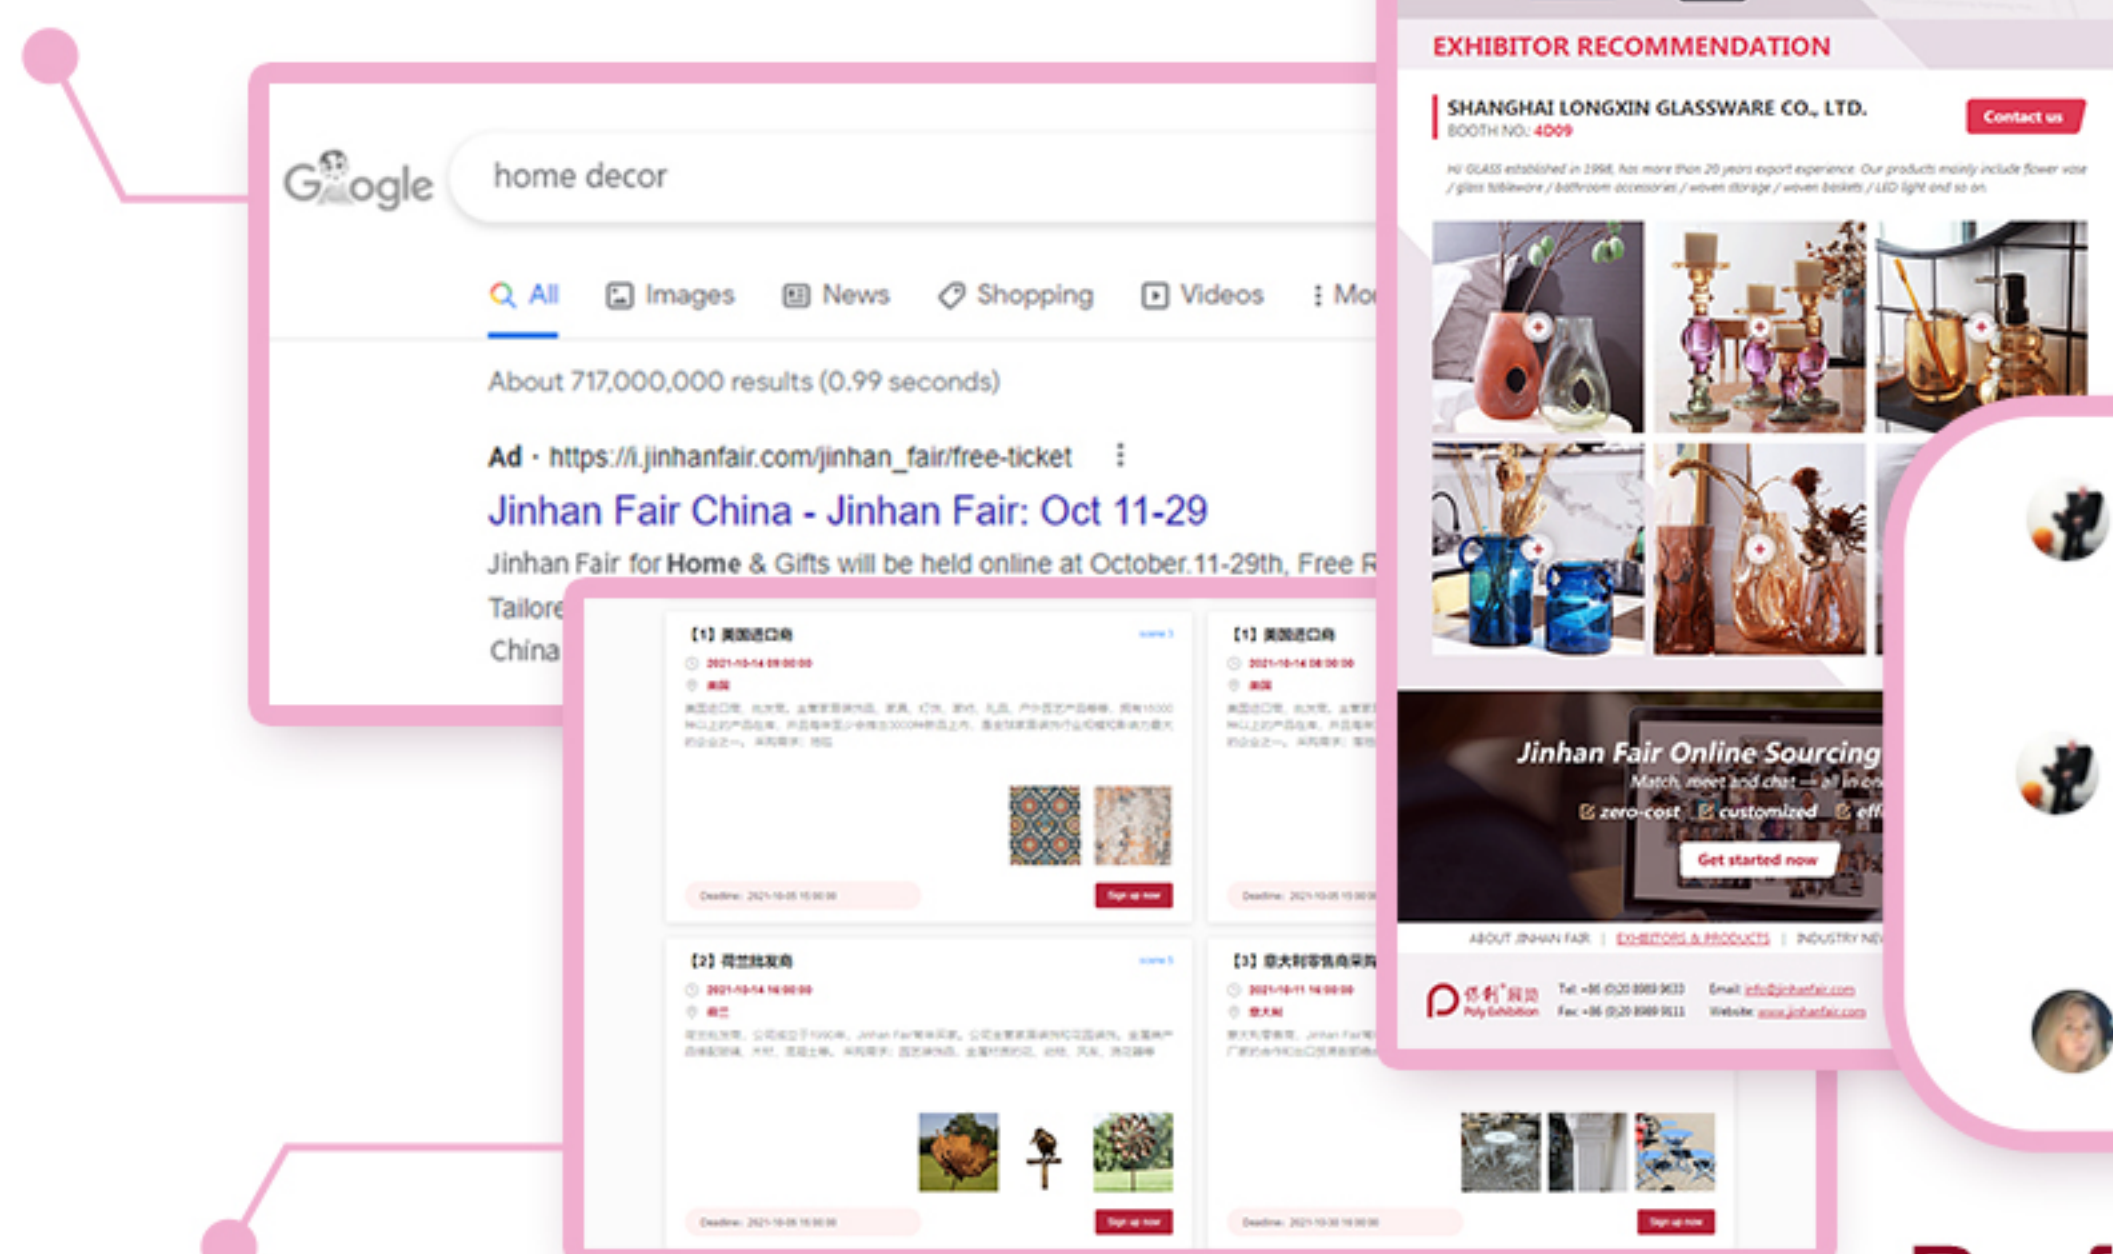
Google
home decor

All Images News Shopping Videos Mo

About 717,000,000 results (0.99 seconds)

Ad · https://i.jinhanfair.com/jinhan_fair/free-ticket

Jinhan Fair China - Jinhan Fair: Oct 11-29

Jinhan Fair for Home & Gifts will be held online at October.11-29th, Free R

Tailore

China

【1】美国进口商
2021-10-14 09:00:00
美国
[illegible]
Deadline: 2021-10-05 15:00:00
Sign up now

【1】美国进口商
2021-10-14 08:00:00
美国
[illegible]
Deadline: 2021-10-05 15:00:00

【2】荷兰批发商
2021-10-14 16:00:00
荷兰
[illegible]
Deadline: 2021-10-05 15:00:00
Sign up now

【3】意大利零售商采购
2021-10-11 16:00:00
意大利
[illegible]
Deadline: 2021-10-30 15:00:00
Sign up now

EXHIBITOR RECOMMENDATION

SHANGHAI LONGXIN GLASSWARE CO., LTD.
BOOTH NO. 4D09
Contact us

HJ GLASS established in 1998, has more than 20 years export experience. Our products mainly include flower vase / glass tableware / bathroom accessories / woven storage / woven baskets / LED light and so on.

Jinhan Fair Online Sourcing
Match, meet and chat — all in one
zero-cost customized eff
Get started now

ABOUT JINHAN FAIR | EXHIBITORS & PRODUCTS | INDUSTRY NE

保利展览
Poly Exhibition
Tel: +86 (0)20 8989 9633
Fax: +86 (0)20 8989 9111
Email: info@jinhanfair.com
Website: www.jinhanfair.com